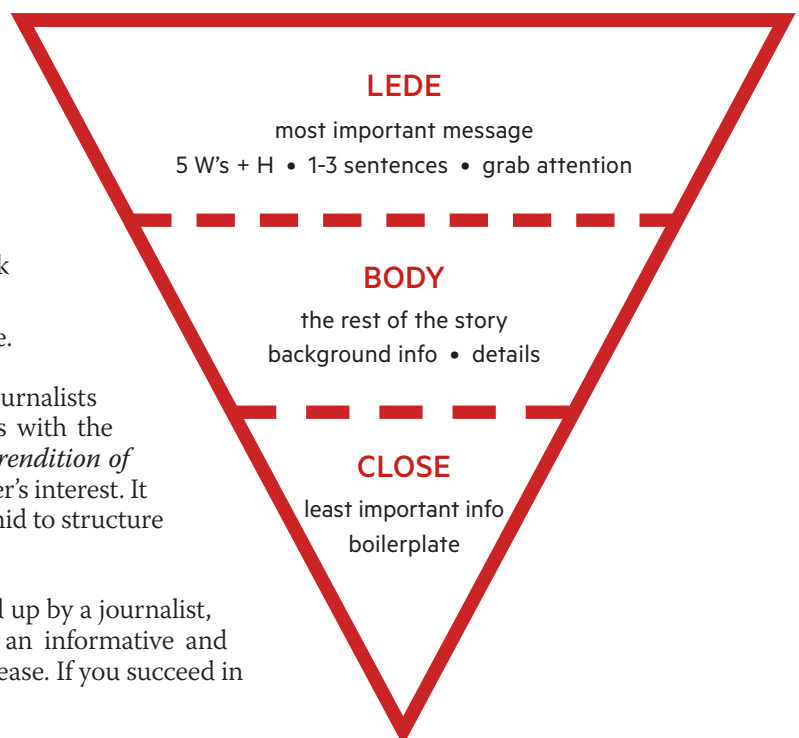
k

e.

urnalists
s with the
rendition of
er's interest. It
nid to structure

l up by a journalist,
an informative and
ease. If you succeed in

LEDE

most important message

5 W's + H • 1-3 sentences • grab attention

BODY

the rest of the story

background info • details

CLOSE

least important info

boilerplate